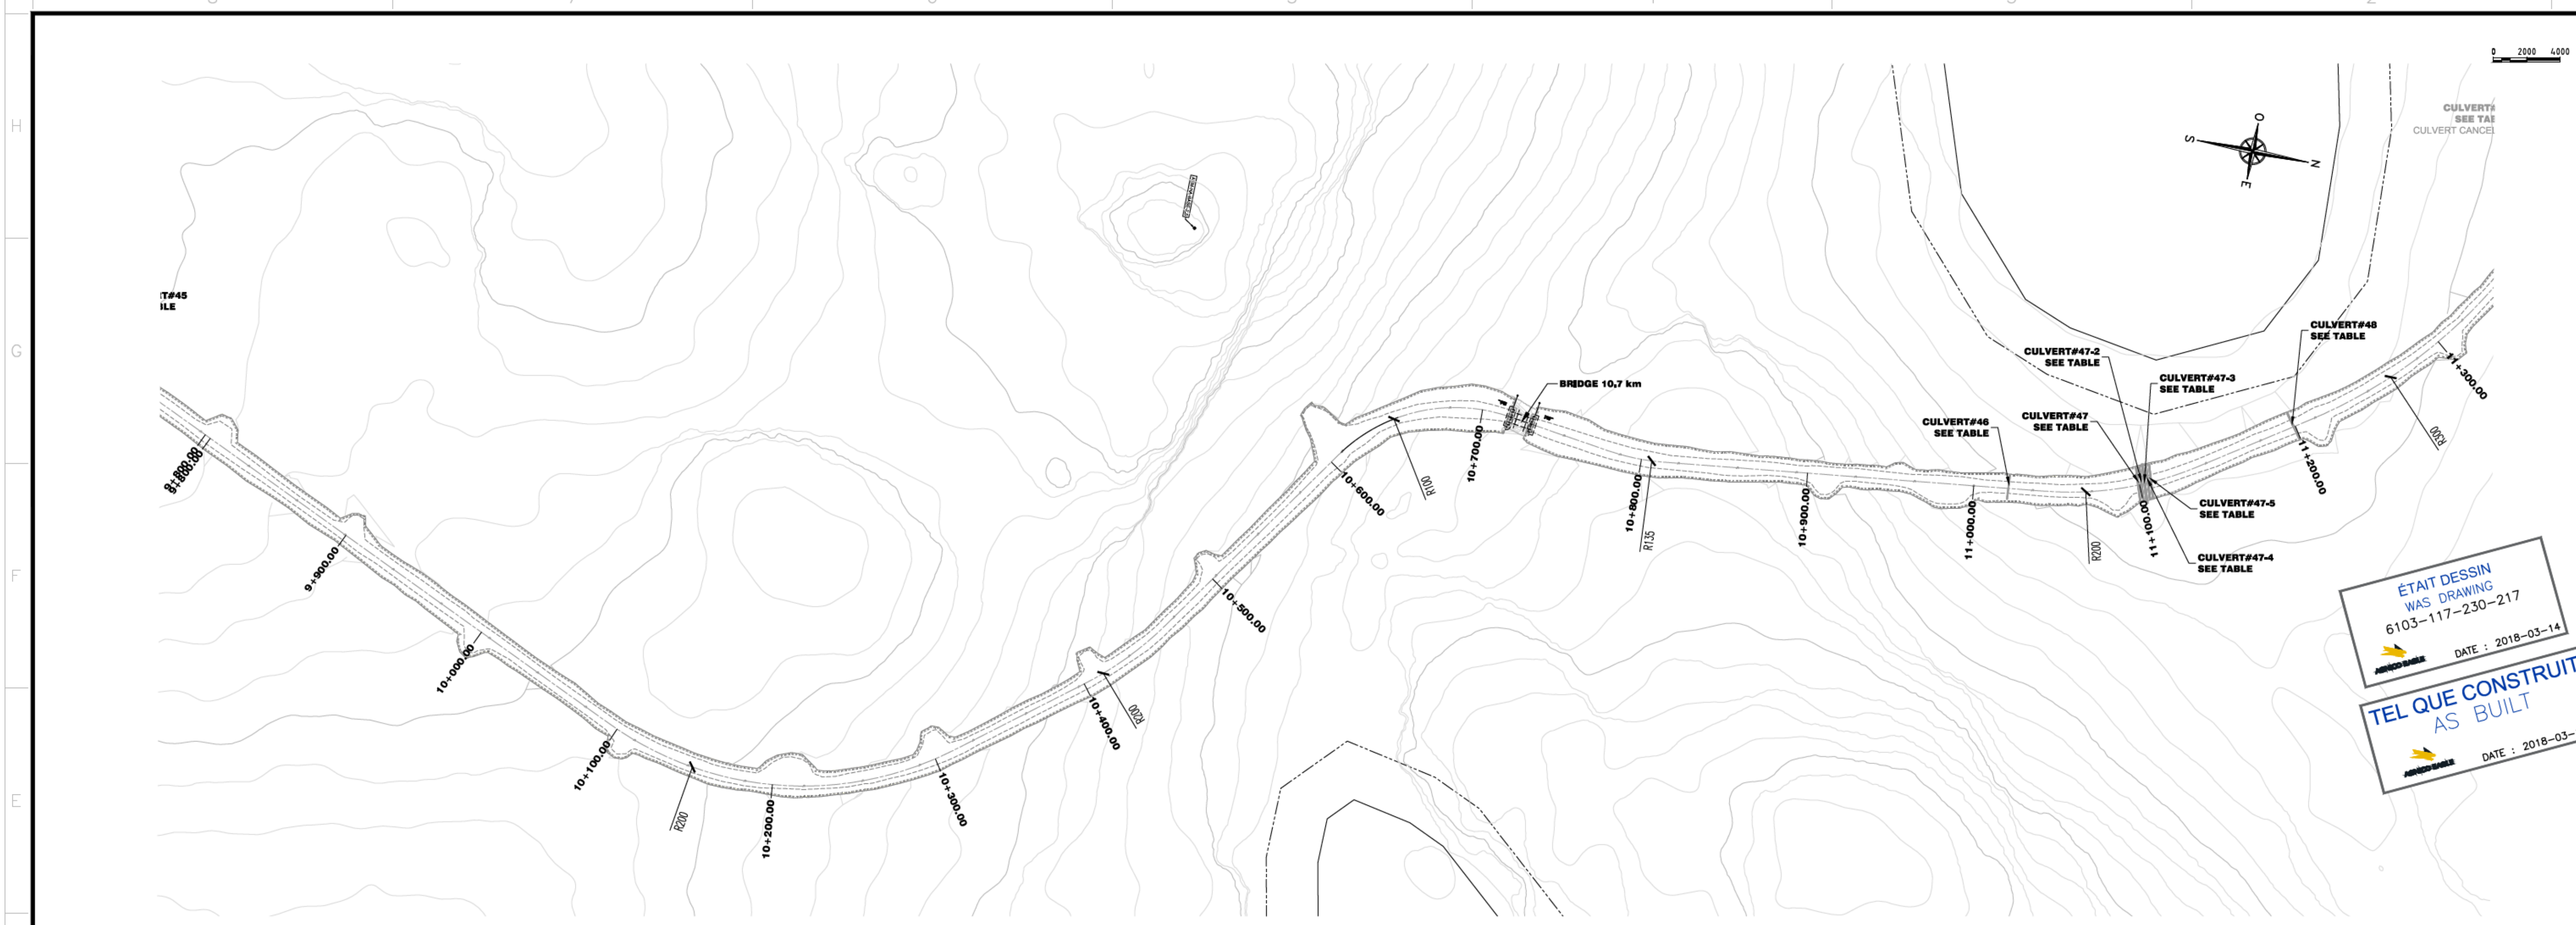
H
G
F
E

0 2000 4000

CULVERT#
SEE TA
CULVERT CANCE

O
S
N
E

T#45
LE

9+800.00
9+900.00
10+000.00
10+100.00
R200
10+200.00
10+300.00
10+400.00
R200
10+500.00
10+600.00
R100
10+700.00
BRIDGE 10,7 km
10+800.00
R135
10+900.00
11+000.00
R200
11+100.00
11+200.00
11+300.00
R300

CULVERT#46
SEE TABLE
CULVERT#47
SEE TABLE
CULVERT#47-2
SEE TABLE
CULVERT#47-3
SEE TABLE
CULVERT#48
SEE TABLE
CULVERT#47-5
SEE TABLE
CULVERT#47-4
SEE TABLE

ÉTAIT DESSIN
WAS DRAWING
6103-117-230-217
AGNICO EAGLE
DATE : 2018-03-14

TEL QUE CONSTRUIT
AS BUILT
AGNICO EAGLE
DATE : 2018-03-